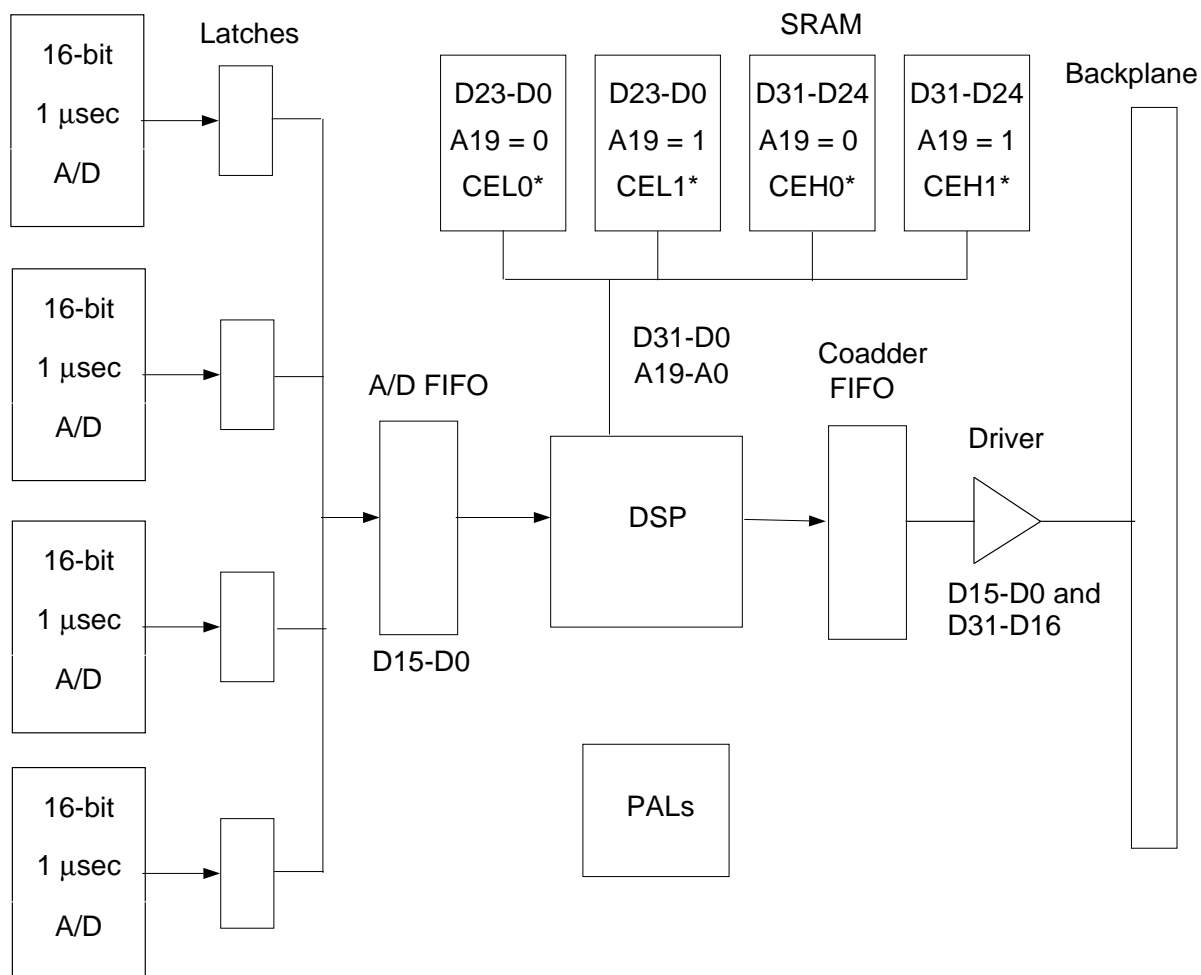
16-bit
1 μsec
A/D

Latches

SRAM

D23-D0
A19 = 0
CEL0*

D23-D0
A19 = 1
CEL1*

D31-D24
A19 = 0
CEH0*

D31-D24
A19 = 1
CEH1*

Backplane

16-bit
1 μsec
A/D

D31-D0
A19-A0

Coadder
FIFO

A/D FIFO

Driver

DSP

16-bit
1 μsec
A/D

D15-D0 and
D31-D16

D15-D0

PALs

16-bit
1 μsec
A/D